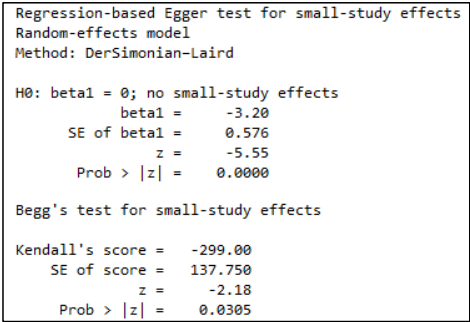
Regression-based Egger test for small-study effects
Random-effects model
Method: DerSimonian-Laird

H0: beta1 = 0; no small-study effects
beta1 = -3.20
SE of beta1 = 0.576
z = -5.55
Prob > |z| = 0.0000

Begg's test for small-study effects

Kendall's score = -299.00
SE of score = 137.750
z = -2.18
Prob > |z| = 0.0305